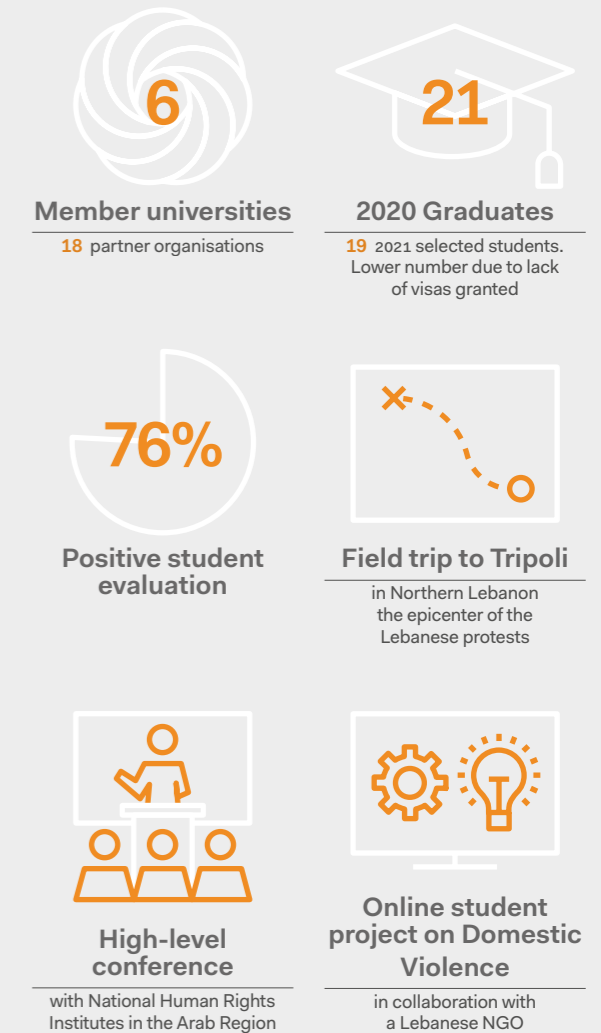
6

Member universities

18 partner organisations

21

2020 Graduates

19 2021 selected students. Lower number due to lack of visas granted

76%

Positive student evaluation

Field trip to Tripoli

in Northern Lebanon the epicenter of the Lebanese protests

High-level conference

with National Human Rights Institutes in the Arab Region

Online student project on Domestic Violence

in collaboration with a Lebanese NGO